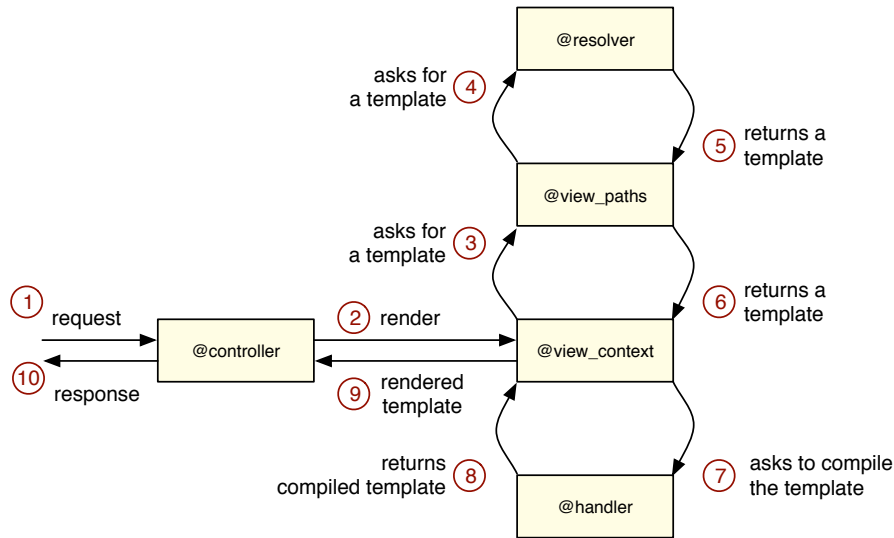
@resolver

asks for a template 4

5 returns a template

@view_paths

asks for a template 3

6 returns a template

1 request

10 response

@controller

2 render

9 rendered template

@view_context

returns compiled template 8

7 asks to compile the template

@handler